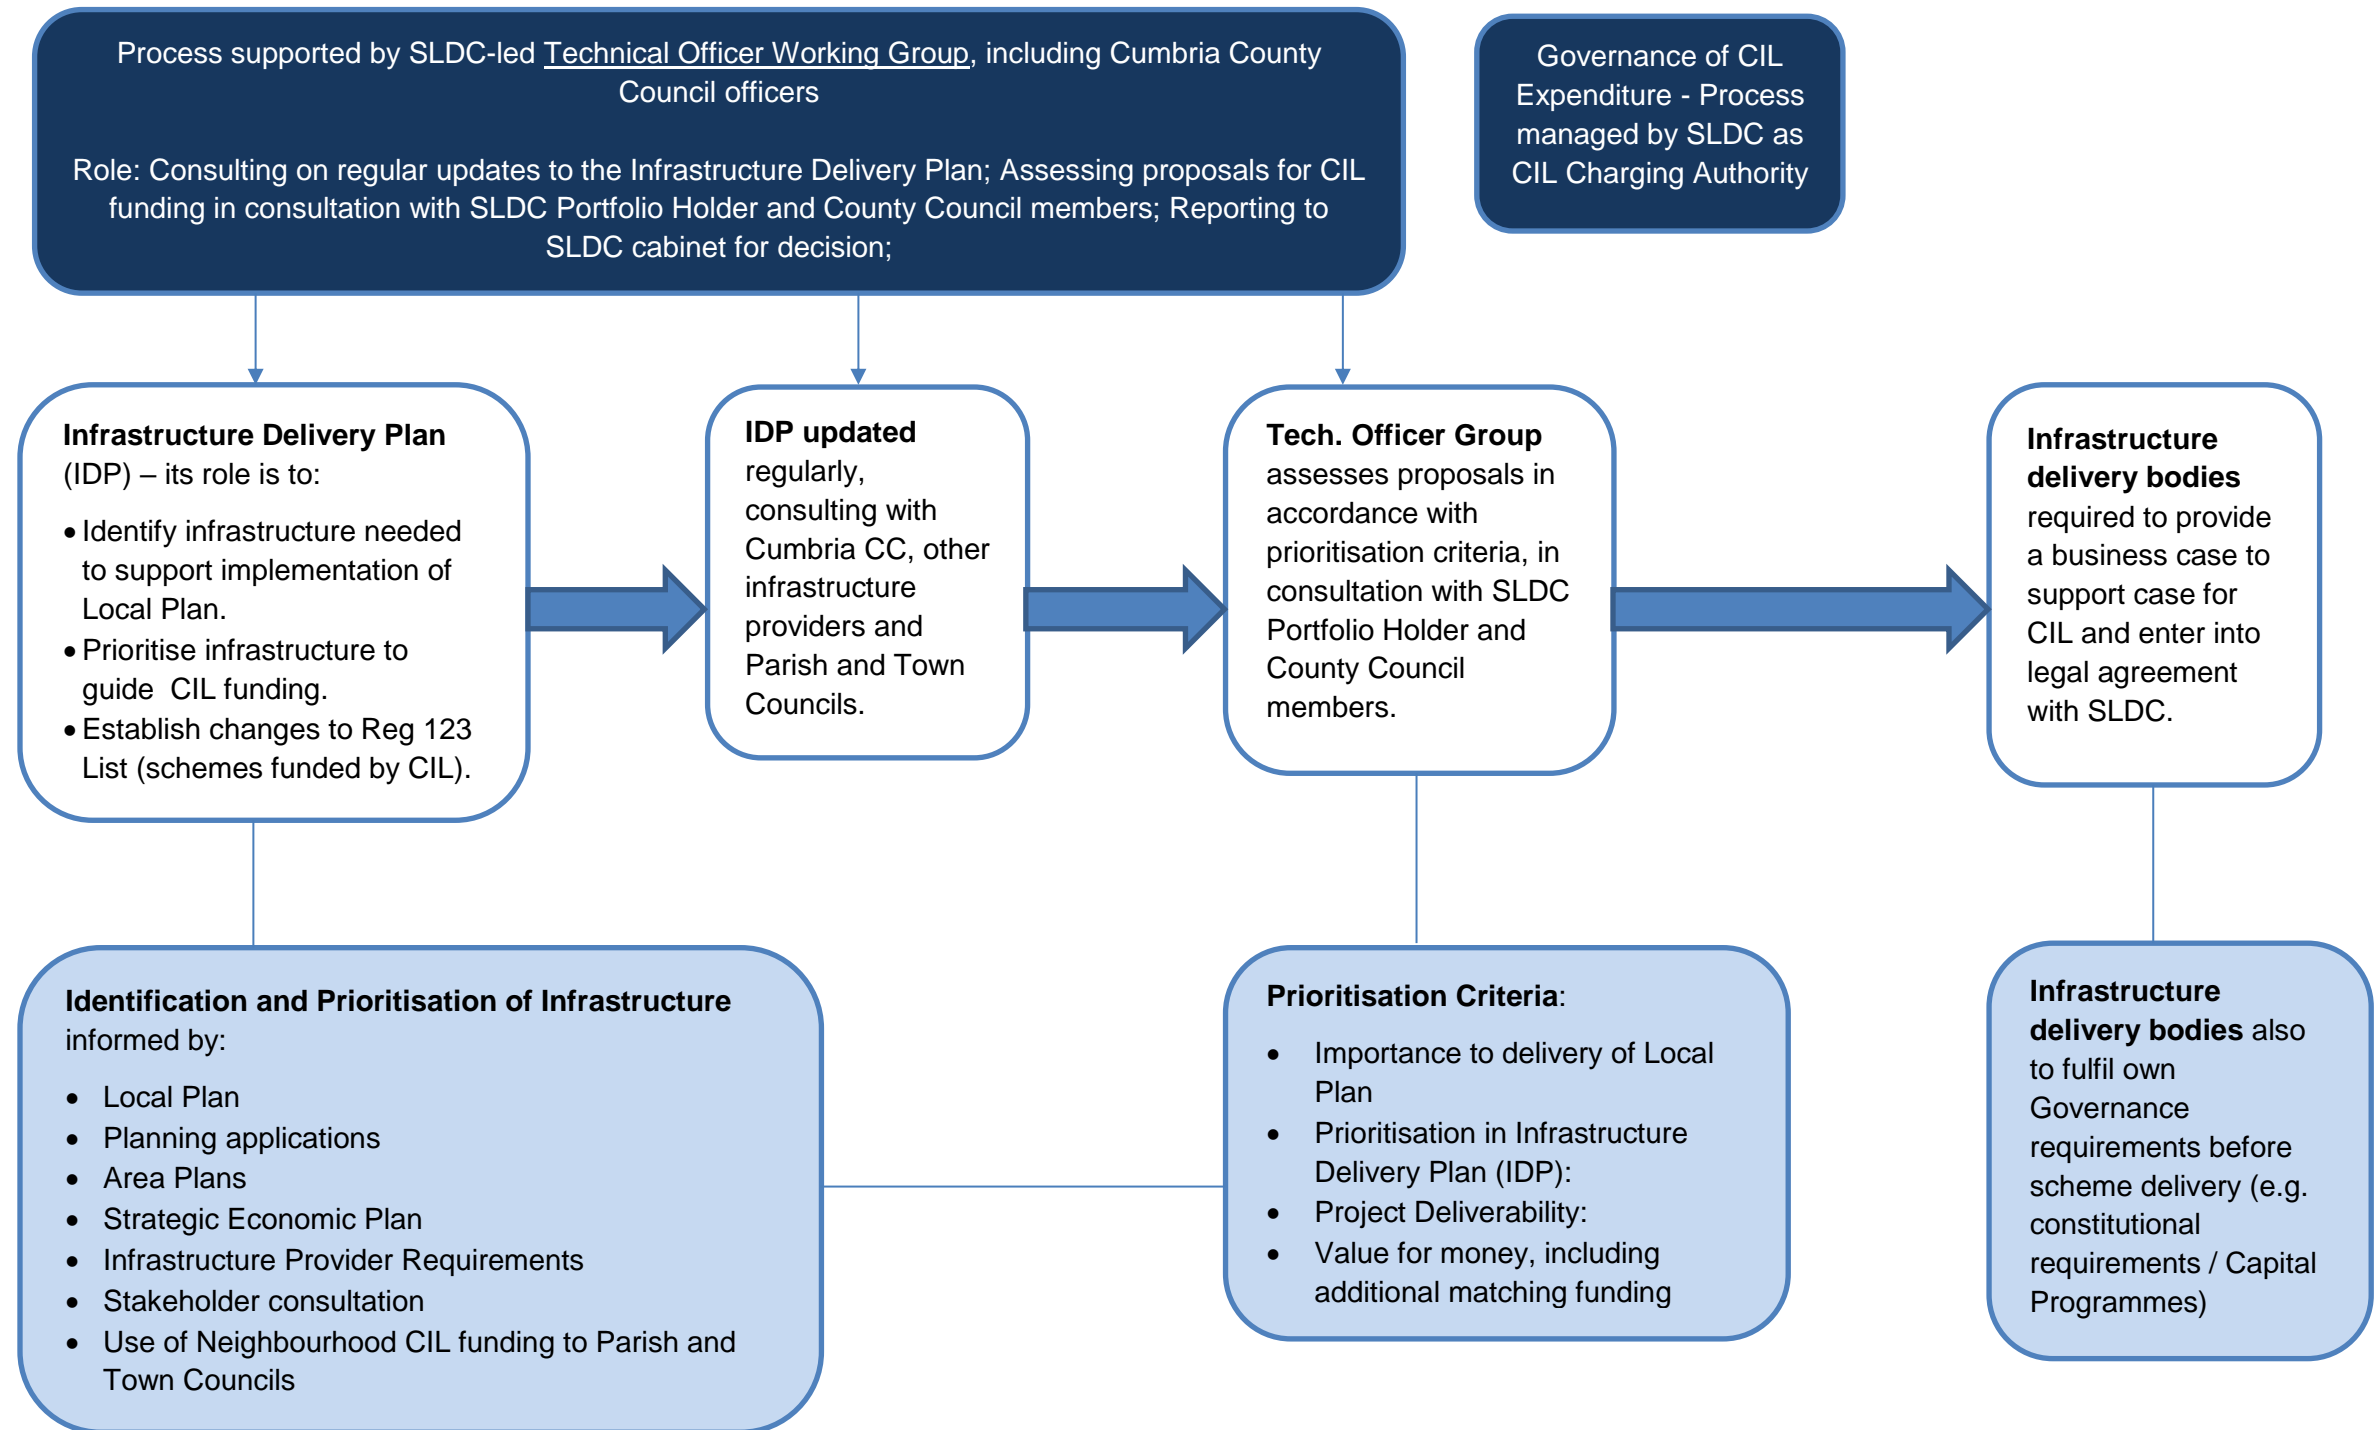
Process supported by SLDC-led Technical Officer Working Group, including Cumbria County Council officers

Role: Consulting on regular updates to the Infrastructure Delivery Plan; Assessing proposals for CIL funding in consultation with SLDC Portfolio Holder and County Council members; Reporting to SLDC cabinet for decision;

Governance of CIL Expenditure - Process managed by SLDC as CIL Charging Authority

**Infrastructure Delivery Plan** (IDP) – its role is to:
- Identify infrastructure needed to support implementation of Local Plan.
- Prioritise infrastructure to guide CIL funding.
- Establish changes to Reg 123 List (schemes funded by CIL).

**IDP updated** regularly, consulting with Cumbria CC, other infrastructure providers and Parish and Town Councils.

**Tech. Officer Group** assesses proposals in accordance with prioritisation criteria, in consultation with SLDC Portfolio Holder and County Council members.

**Infrastructure delivery bodies** required to provide a business case to support case for CIL and enter into legal agreement with SLDC.

**Identification and Prioritisation of Infrastructure** informed by:
- Local Plan
- Planning applications
- Area Plans
- Strategic Economic Plan
- Infrastructure Provider Requirements
- Stakeholder consultation
- Use of Neighbourhood CIL funding to Parish and Town Councils

**Prioritisation Criteria**:
- Importance to delivery of Local Plan
- Prioritisation in Infrastructure Delivery Plan (IDP):
- Project Deliverability:
- Value for money, including additional matching funding

**Infrastructure delivery bodies** also to fulfil own Governance requirements before scheme delivery (e.g. constitutional requirements / Capital Programmes)